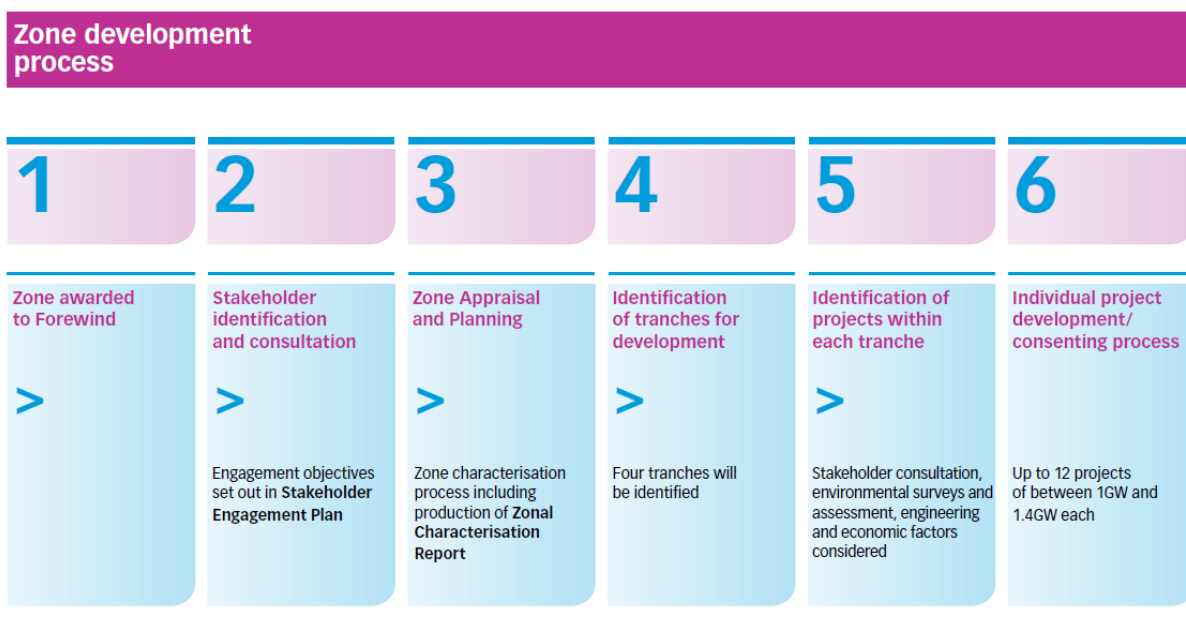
Zone development process

1

Zone awarded to Forewind

>

2

Stakeholder identification and consultation

>

Engagement objectives set out in **Stakeholder Engagement Plan**

3

Zone Appraisal and Planning

>

Zone characterisation process including production of **Zonal Characterisation Report**

4

Identification of tranches for development

>

Four tranches will be identified

5

Identification of projects within each tranche

>

Stakeholder consultation, environmental surveys and assessment, engineering and economic factors considered

6

Individual project development/ consenting process

Up to 12 projects of between 1GW and 1.4GW each